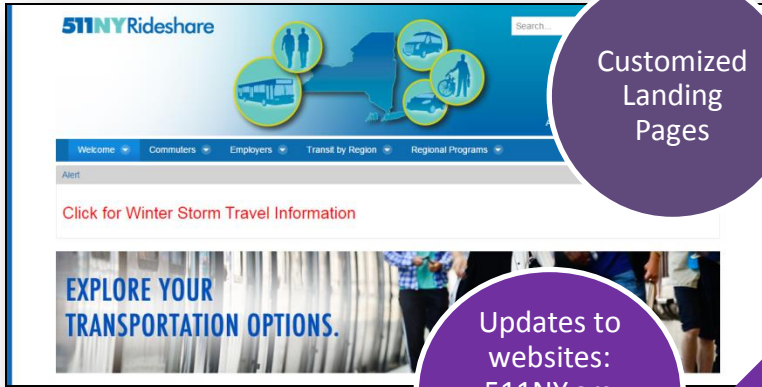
511NYRideshare

Search...

Customized Landing Pages

Welcome ▾ Commuters ▾ Employers ▾ Transit by Region ▾ Regional Programs ▾

Alert

Click for Winter Storm Travel Information

EXPLORE YOUR TRANSPORTATION OPTIONS.

Updates to websites: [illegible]